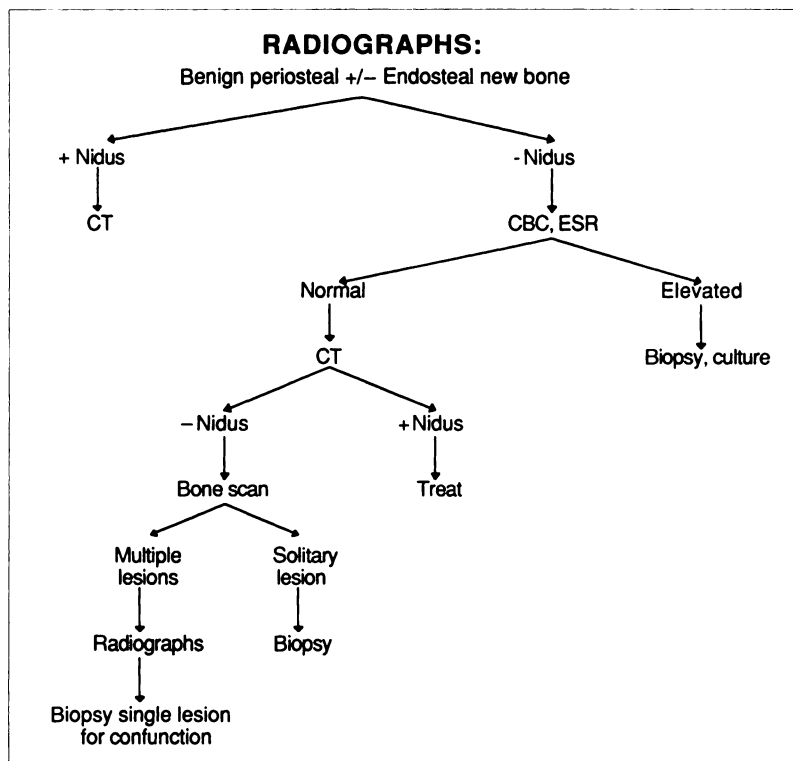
RADIOGRAPHS:
Benign periosteal +/– Endosteal new bone

+ Nidus
CT

- Nidus
CBC, ESR

Normal
CT

– Nidus
Bone scan

Multiple lesions
Radiographs
Biopsy single lesion for confunction

Solitary lesion
Biopsy

+ Nidus
Treat

Elevated
Biopsy, culture